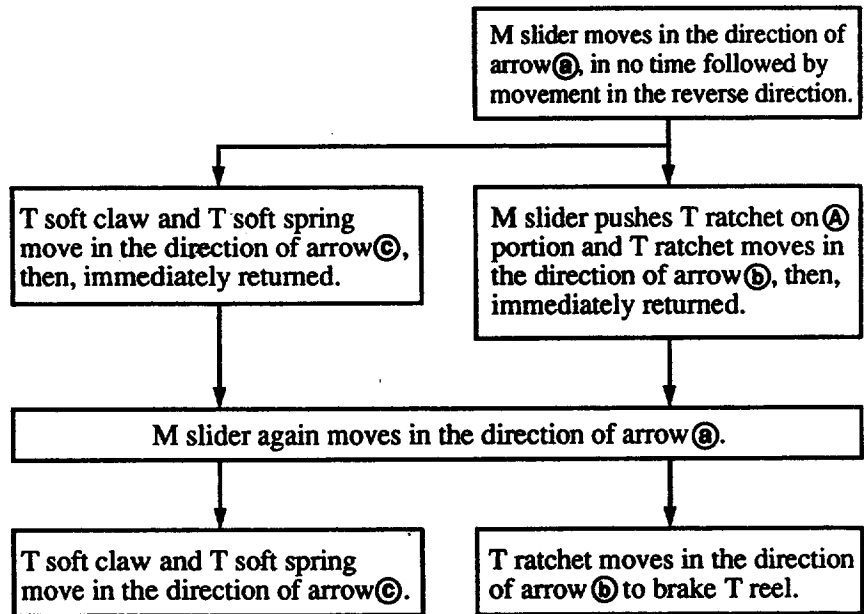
M slider moves in the direction of arrow ⓐ, in no time followed by movement in the reverse direction.

T soft claw and T soft spring move in the direction of arrow ⓒ, then, immediately returned.

M slider pushes T ratchet on Ⓐ portion and T ratchet moves in the direction of arrow ⓑ, then, immediately returned.

M slider again moves in the direction of arrow ⓐ.

T soft claw and T soft spring move in the direction of arrow ⓒ.

T ratchet moves in the direction of arrow ⓑ to brake T reel.